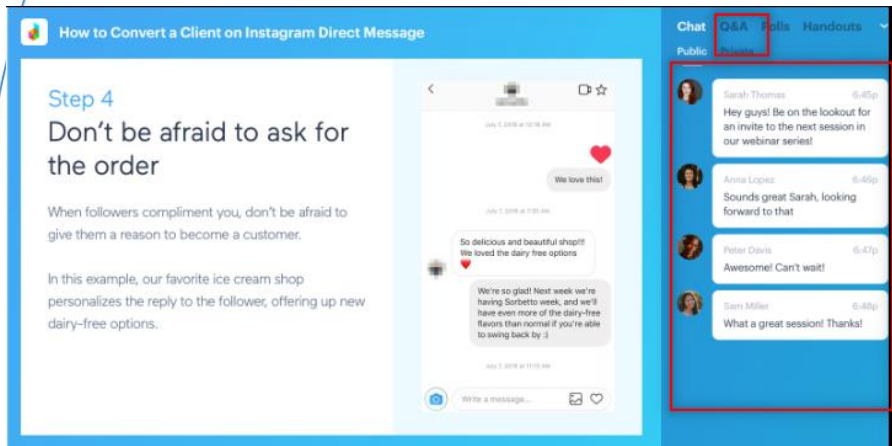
How to Convert a Client on Instagram Direct Message

Step 4
Don't be afraid to ask for the order

When followers compliment you, don't be afraid to give them a reason to become a customer.

In this example, our favorite ice cream shop personalizes the reply to the follower, offering up new dairy-free options.

July 7, 2018 at 10:18 AM

We love this!

July 7, 2018 at 11:30 AM

So delicious and beautiful shop!!! We loved the dairy free options

We're so glad! Next week we're having Sorbetto week, and we'll have even more of the dairy-free flavors than normal if you're able to swing back by :)

July 7, 2018 at 11:15 AM

Write a message...

Chat Q&A Polls Handouts
Public Private

Sarah Thomas 6:45p
Hey guys! Be on the lookout for an invite to the next session in our webinar series!

Anna Lopez 6:46p
Sounds great Sarah, looking forward to that

Peter Davis 6:47p
Awesome! Can't wait!

Sam Miller 6:48p
What a great session! Thanks!